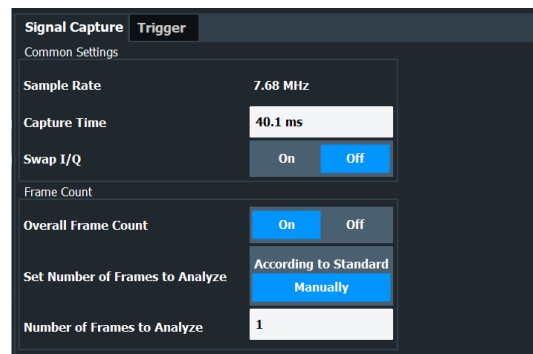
Signal Capture Trigger

Common Settings

Sample Rate 7.68 MHz

Capture Time 40.1 ms

Swap I/Q On Off

Frame Count

Overall Frame Count On Off

Set Number of Frames to Analyze According to Standard Manually

Number of Frames to Analyze 1